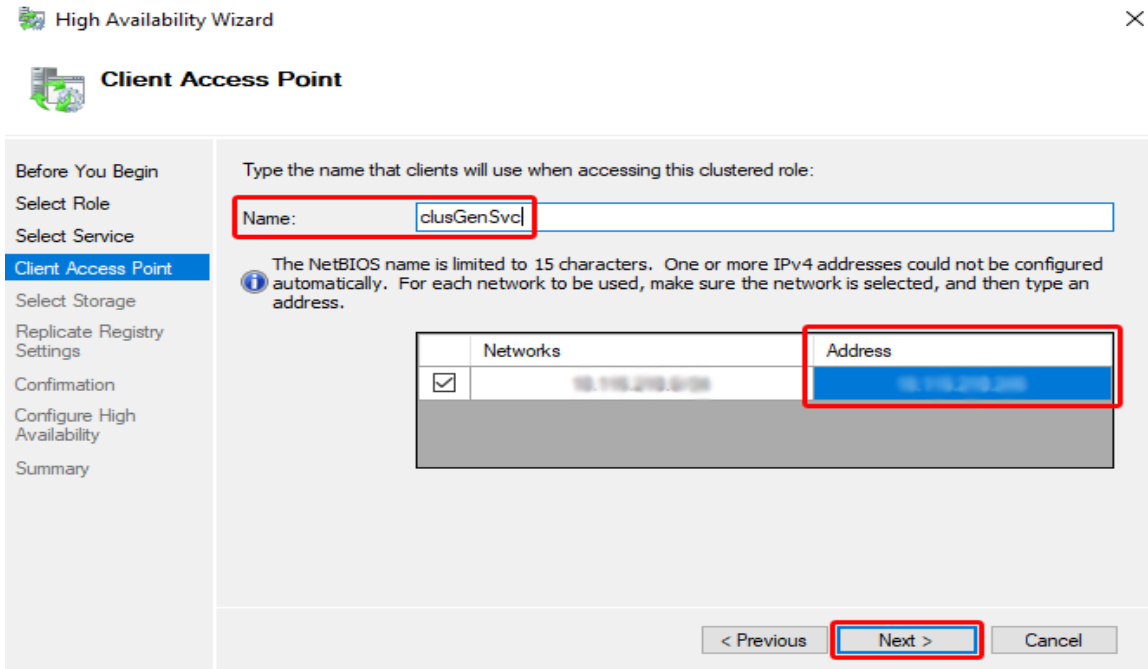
High Availability Wizard

Client Access Point

Before You Begin
Select Role
Select Service
Client Access Point
Select Storage
Replicate Registry Settings
Confirmation
Configure High Availability
Summary

Type the name that clients will use when accessing this clustered role:

Name: clusGenSvc

The NetBIOS name is limited to 15 characters. One or more IPv4 addresses could not be configured automatically. For each network to be used, make sure the network is selected, and then type an address.

| | Networks | Address |
|---|---|---|
| ☑ | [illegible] | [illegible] |

< Previous
Next >
Cancel